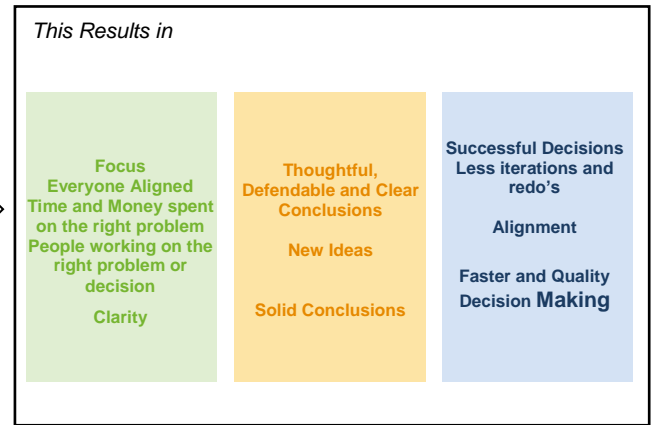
This Results in

Focus
Everyone Aligned
Time and Money spent on the right problem
People working on the right problem or decision

Clarity

Thoughtful, Defendable and Clear Conclusions

New Ideas

Solid Conclusions

Successful Decisions
Less iterations and redo's

Alignment

Faster and Quality Decision Making